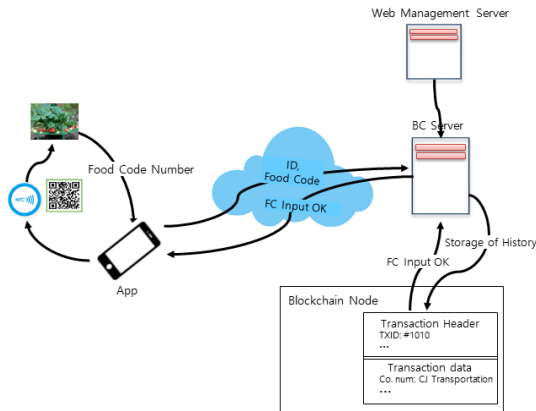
Web Management Server

BC Server

Food Code Number

NFC

ID, Food Code

FC Input OK

App

Storage of History

FC Input OK

Blockchain Node

Transaction Header
TXID: #1010
...

Transaction data
Co. num: CJ Transportation
...